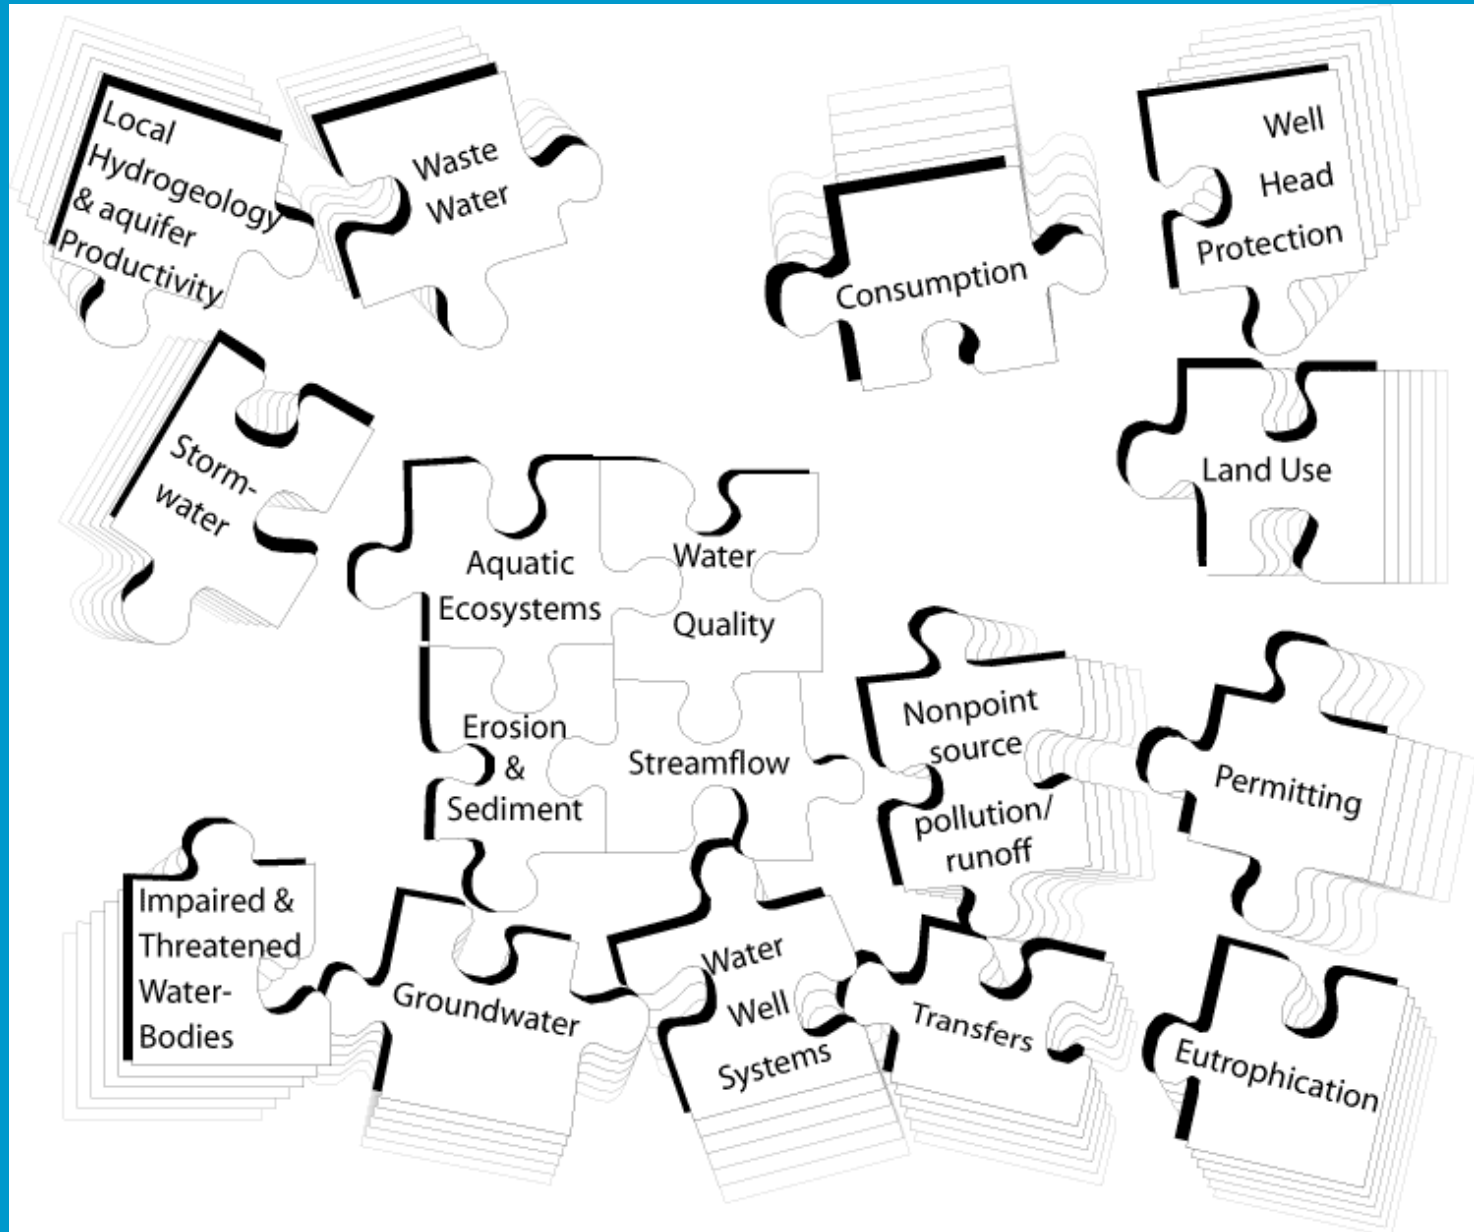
Local Hydrogeology & aquifer Productivity

Waste Water

Consumption

Well Head Protection

Storm-water

Land Use

Aquatic Ecosystems

Water Quality

Erosion & Sediment

Streamflow

Nonpoint source pollution/ runoff

Permitting

Impaired & Threatened Water-Bodies

Groundwater

Water Well Systems

Transfers

Eutrophication